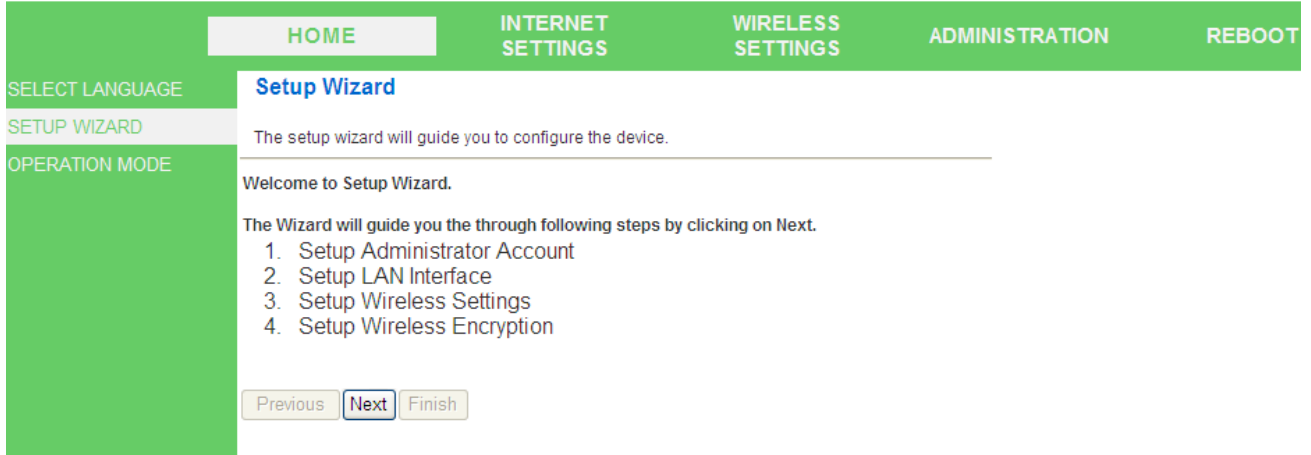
HOME
INTERNET SETTINGS
WIRELESS SETTINGS
ADMINISTRATION
REBOOT

SELECT LANGUAGE
SETUP WIZARD
OPERATION MODE

Setup Wizard

The setup wizard will guide you to configure the device.

Welcome to Setup Wizard.

The Wizard will guide you the through following steps by clicking on Next.
1. Setup Administrator Account
2. Setup LAN Interface
3. Setup Wireless Settings
4. Setup Wireless Encryption

Previous Next Finish